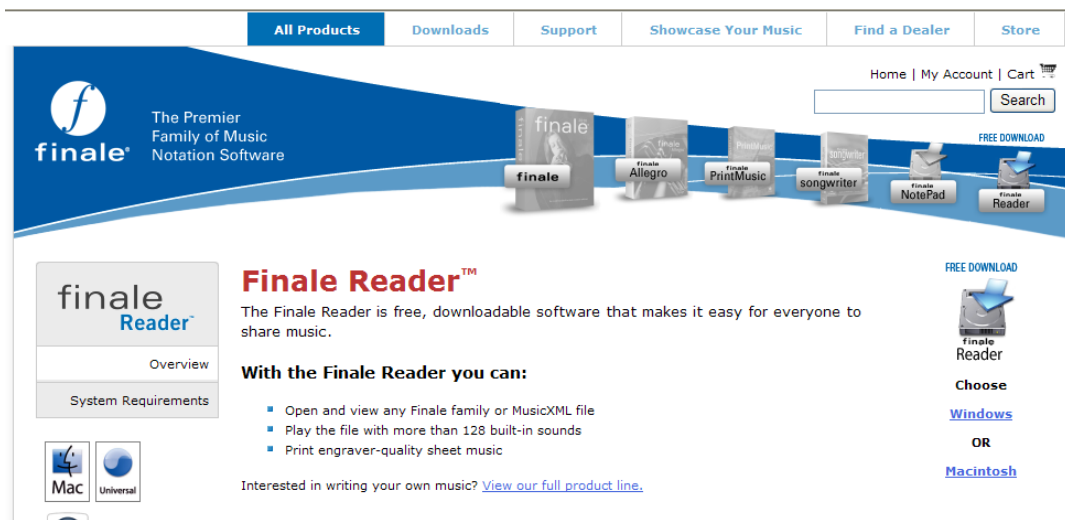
All Products | Downloads | Support | Showcase Your Music | Find a Dealer | Store

Home | My Account | Cart

Search

finale

The Premier Family of Music Notation Software

finale

finale

finale Allegro

finale PrintMusic

finale songwriter

FREE DOWNLOAD

finale NotePad

finale Reader

finale Reader™

Overview

System Requirements

Mac

Universal

Finale Reader™

The Finale Reader is free, downloadable software that makes it easy for everyone to share music.

With the Finale Reader you can:

- Open and view any Finale family or MusicXML file
- Play the file with more than 128 built-in sounds
- Print engraver-quality sheet music

Interested in writing your own music? View our full product line.

FREE DOWNLOAD

finale Reader

Choose

Windows

OR

Macintosh